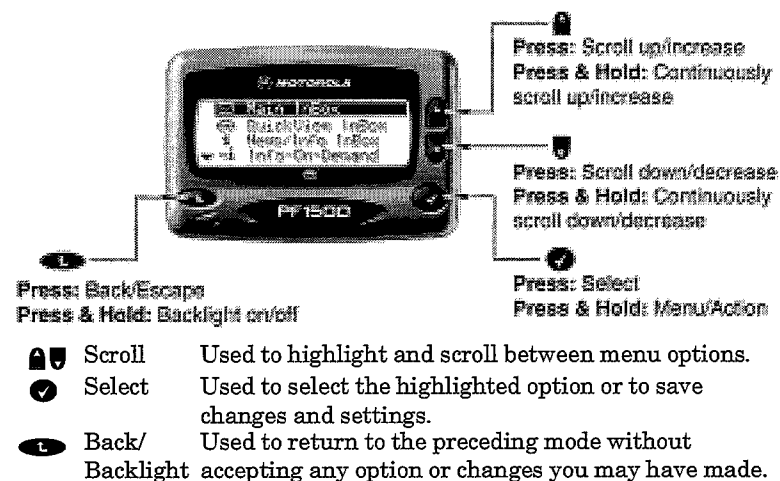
MOTOROLA

Main Inbox
QuickView InBox
News/Info InBox
Info-On-Demand

PF1500

Press: Scroll up/increase
Press & Hold: Continuously scroll up/increase

Press: Scroll down/decrease
Press & Hold: Continuously scroll down/decrease

Press: Back/Escape
Press & Hold: Backlight on/off

Press: Select
Press & Hold: Menu/Action

| | | |
|---|---|---|
| | Scroll | Used to highlight and scroll between menu options. |
| | Select | Used to select the highlighted option or to save changes and settings. |
| | Back/ Backlight | Used to return to the preceding mode without accepting any option or changes you may have made. |